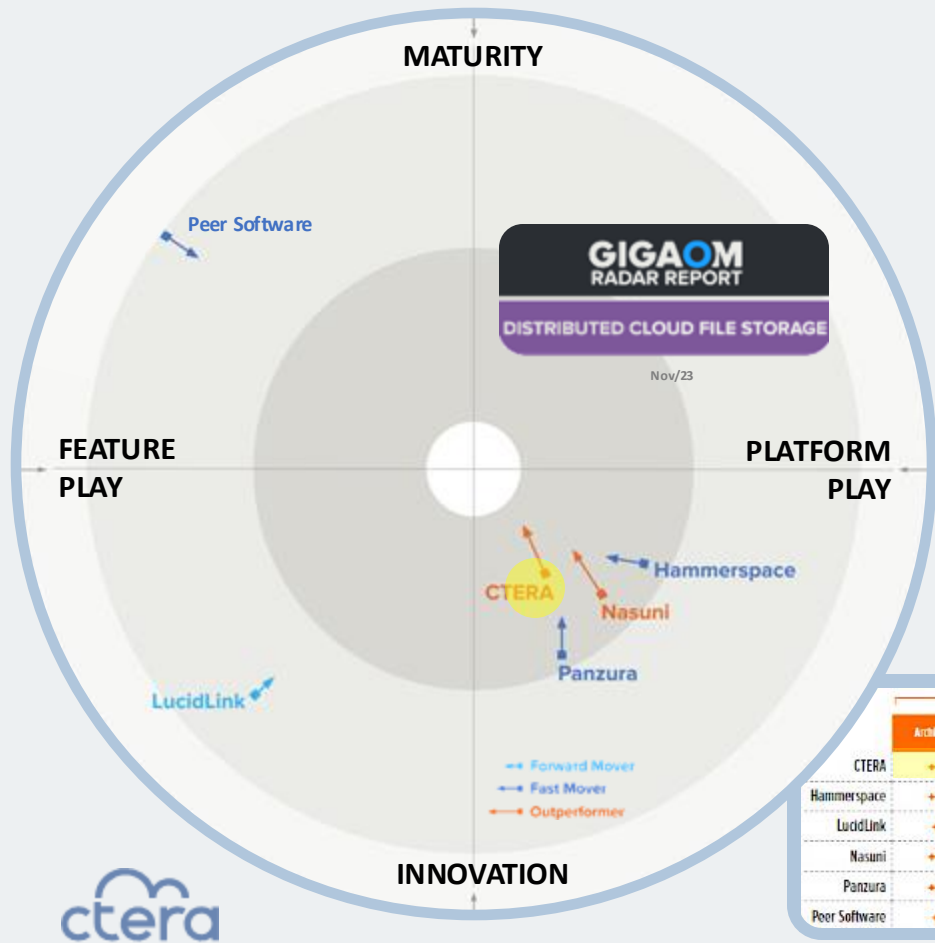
MATURITY

Peer Software

GIGAOM
RADAR REPORT
DISTRIBUTED CLOUD FILE STORAGE
Nov/23

FEATURE PLAY

PLATFORM PLAY

Hammerspace
CTERA
Nasuni
Panzura

LucidLink

Forward Mover
Fast Mover
Outperformer

INNOVATION

ctera

| Archi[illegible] |
|---|
| CTERA |
| Hammerspace |
| LucidLink |
| Nasuni |
| Panzura |
| Peer Software |